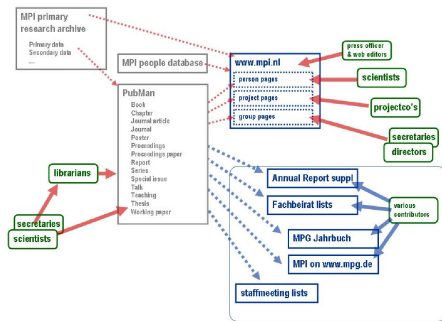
MPI primary research archive
Primary data
Secondary data
...

MPI people database

www.mpi.nl
person pages
project pages
group pages

press officer & web editors

scientists

projectco's

secretaries
directors

PubMan
Book
Chapter
Journal article
Journal
Poster
Proceedings
Proceedings paper
Report
Series
Special issue
Talk
Teaching
Thesis
Working paper

librarians

secretaries
scientists

Annual Report suppl
Fachbeirat lists
MPG Jahrbuch
MPI on www.mpg.de
staffmeeting lists

various contributors